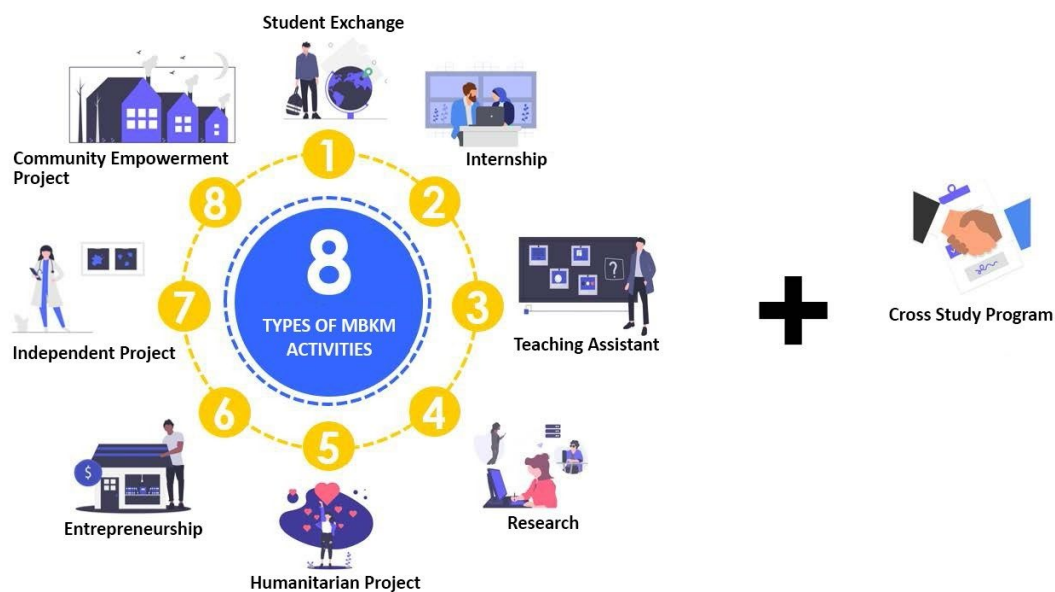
Student Exchange

Community Empowerment Project

Internship

1

2

3

4

5

6

7

8

8

TYPES OF MBKM ACTIVITIES

Teaching Assistant

Independent Project

Research

Entrepreneurship

Humanitarian Project

$

?

Cross Study Program